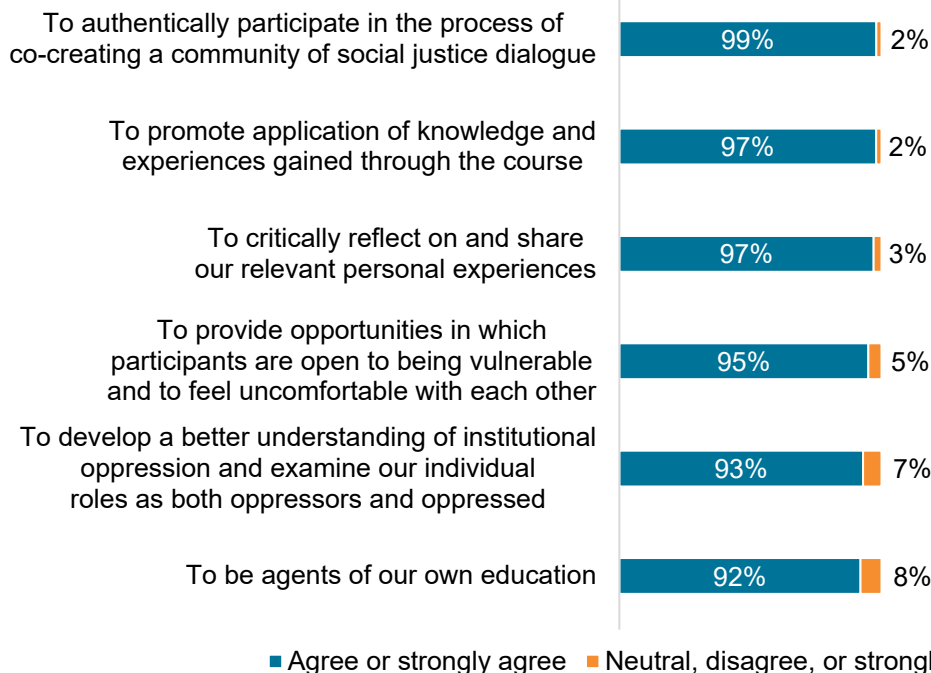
To authentically participate in the process of co-creating a community of social justice dialogue
99%
2%

To promote application of knowledge and experiences gained through the course
97%
2%

To critically reflect on and share our relevant personal experiences
97%
3%

To provide opportunities in which participants are open to being vulnerable and to feel uncomfortable with each other
95%
5%

To develop a better understanding of institutional oppression and examine our individual roles as both oppressors and oppressed
93%
7%

To be agents of our own education
92%
8%

Agree or strongly agree
Neutral, disagree, or strongl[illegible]